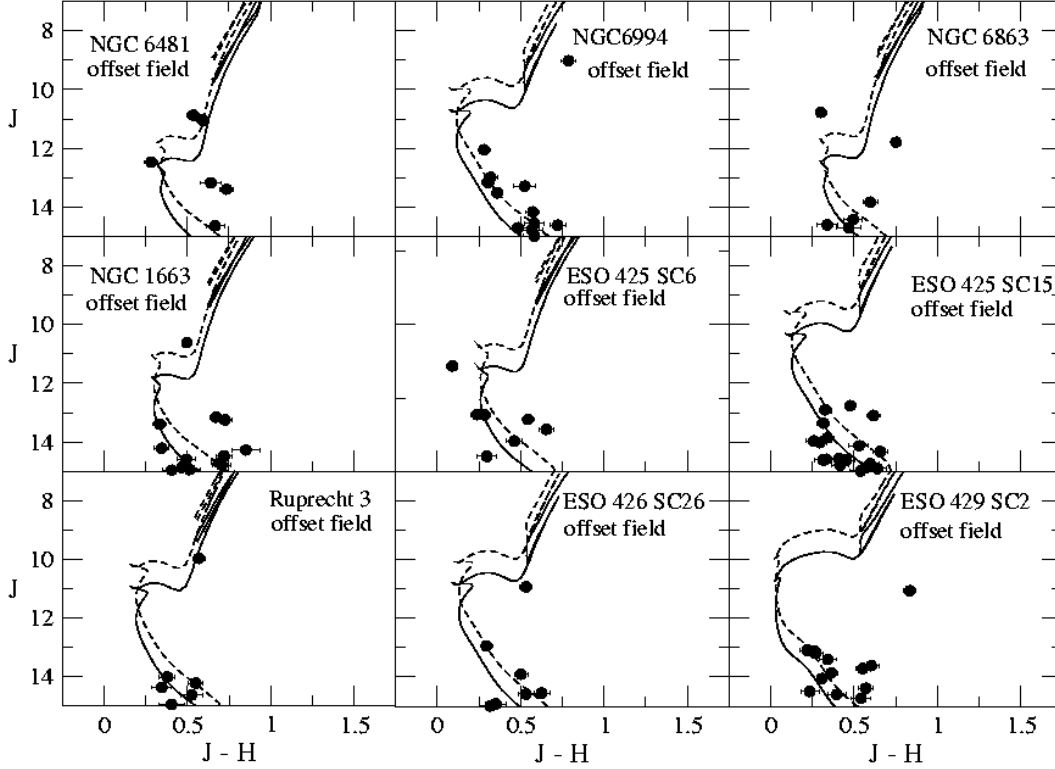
NGC 6481 offset field
NGC6994 offset field
NGC 6863 offset field
NGC 1663 offset field
ESO 425 SC6 offset field
ESO 425 SC15 offset field
Ruprecht 3 offset field
ESO 426 SC26 offset field
ESO 429 SC2 offset field

J
J
J
8
10
12
14
8
10
12
14
8
10
12
14

0 0.5 1 1.5
0 0.5 1 1.5
0 0.5 1 1.5
J - H
J - H
J - H